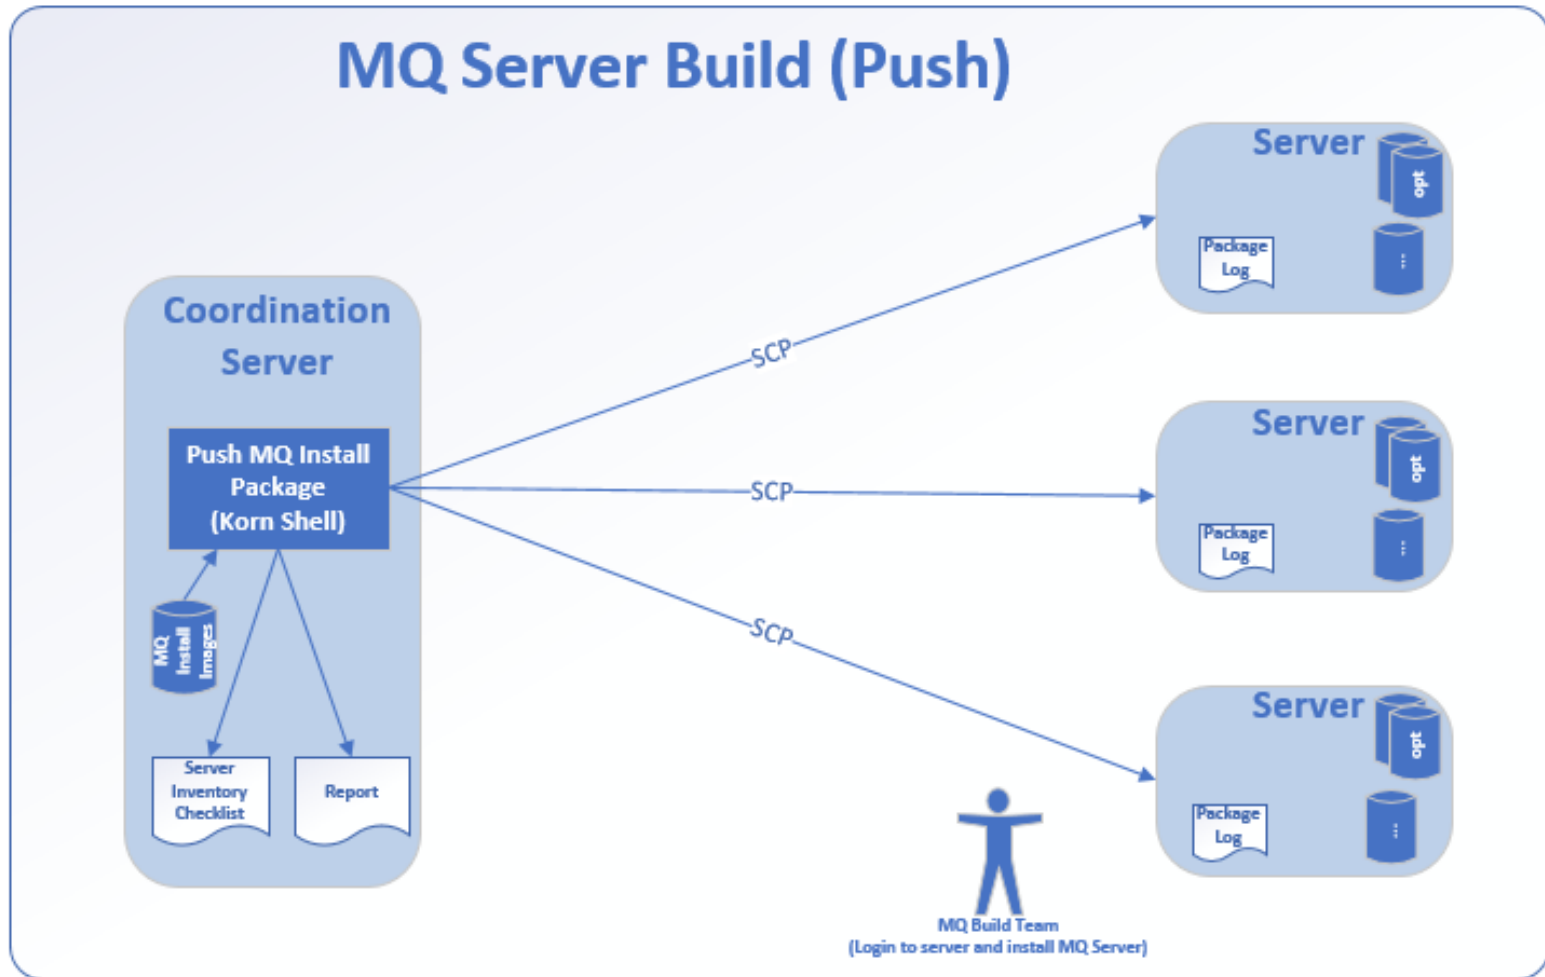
MQ Server Build (Push)

Coordination Server

Push MQ Install Package (Korn Shell)

MQ Install Images

Server Inventory Checklist

Report

SCP

SCP

SCP

Server

opt

Package Log

...

Server

opt

Package Log

...

Server

opt

Package Log

...

MQ Build Team
(Login to server and install MQ Server)